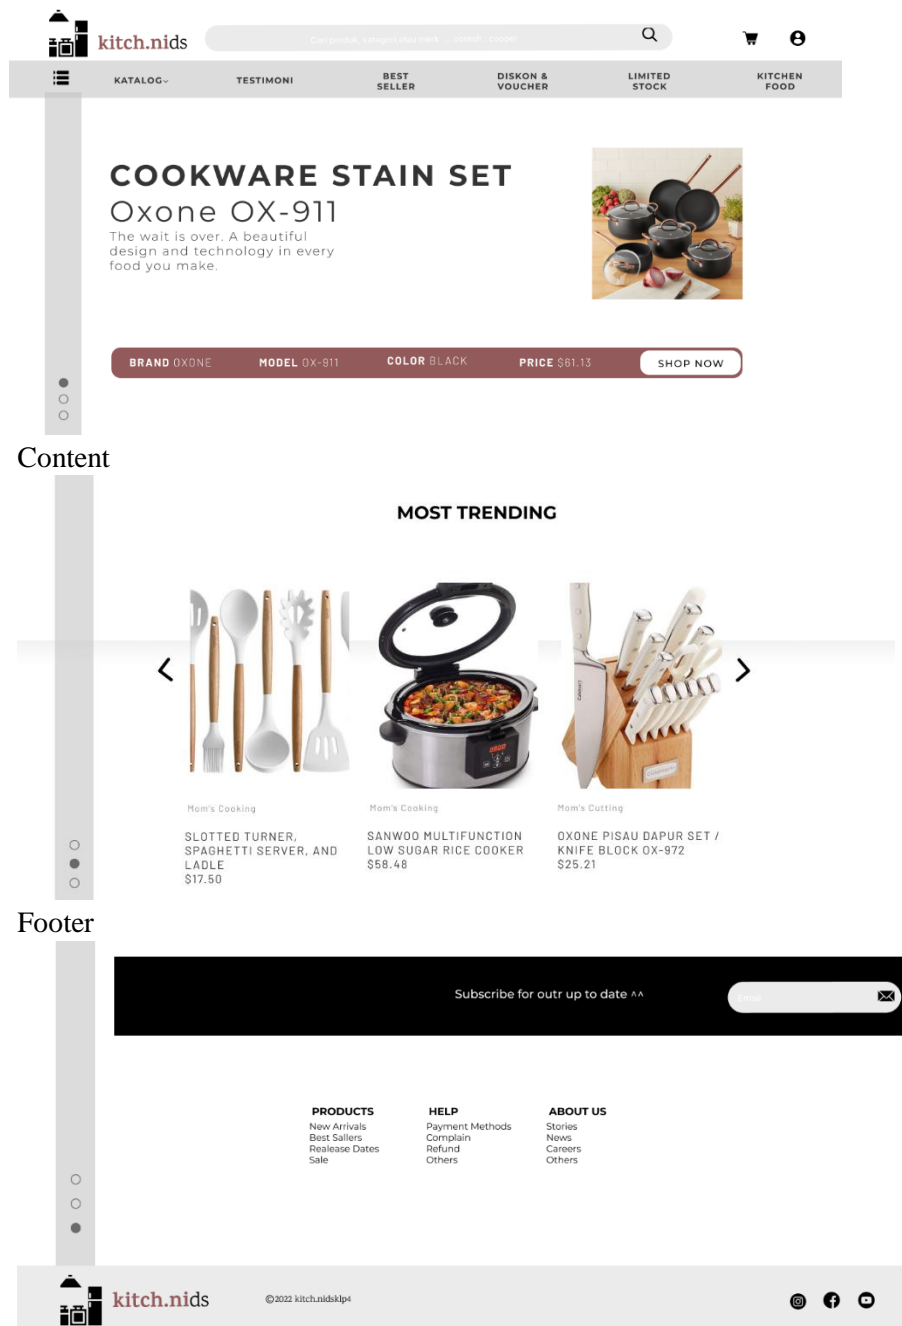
kitch.nids

Cari produk, kategori, atau merk ... contoh : cooper

KATALOG⌄
TESTIMONI
BEST SELLER
DISKON & VOUCHER
LIMITED STOCK
KITCHEN FOOD

COOKWARE STAIN SET
Oxone OX-911
The wait is over. A beautiful design and technology in every food you make.

BRAND OXONE
MODEL OX-911
COLOR BLACK
PRICE $61.13
SHOP NOW

Content

MOST TRENDING

Mom's Cooking
SLOTTED TURNER, SPAGHETTI SERVER, AND LADLE
$17.50

Mom's Cooking
SANWOO MULTIFUNCTION LOW SUGAR RICE COOKER
$58.48

Mom's Cutting
OXONE PISAU DAPUR SET / KNIFE BLOCK OX-972
$25.21

Footer

Subscribe for outr up to date ^^
Email

PRODUCTS
New Arrivals
Best Sallers
Realease Dates
Sale

HELP
Payment Methods
Complain
Refund
Others

ABOUT US
Stories
News
Careers
Others

kitch.nids
©2022 kitch.nidsklp4